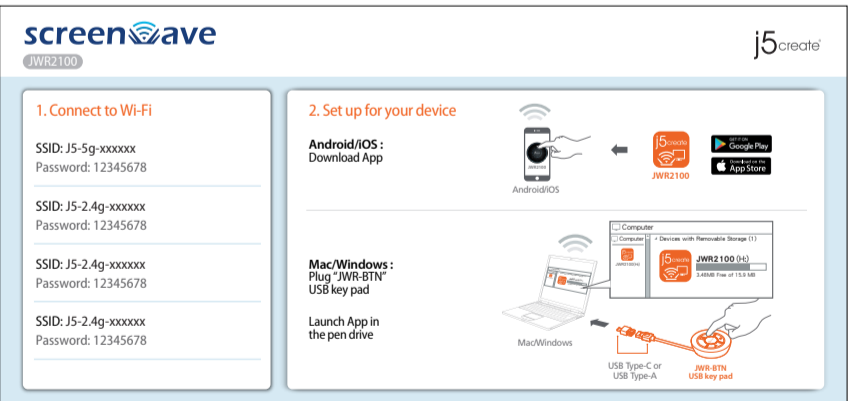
screenwave
JWR2100

j5create

1. Connect to Wi-Fi

SSID: J5-5g-xxxxxx
Password: 12345678

SSID: J5-2.4g-xxxxxx
Password: 12345678

SSID: J5-2.4g-xxxxxx
Password: 12345678

SSID: J5-2.4g-xxxxxx
Password: 12345678

2. Set up for your device

Android/iOS :
Download App

Android/iOS

j5create
JWR2100

GET IT ON Google Play
Download on the App Store

Mac/Windows :
Plug "JWR-BTN" USB key pad

Launch App in the pen drive

Mac/Windows

Computer
Computer
JWR2100 (H:)
Devices with Removable Storage (1)
JWR2100 (H:)
3.48MB free of 15.6 MB

USB Type-C or USB Type-A

JWR-BTN
USB key pad